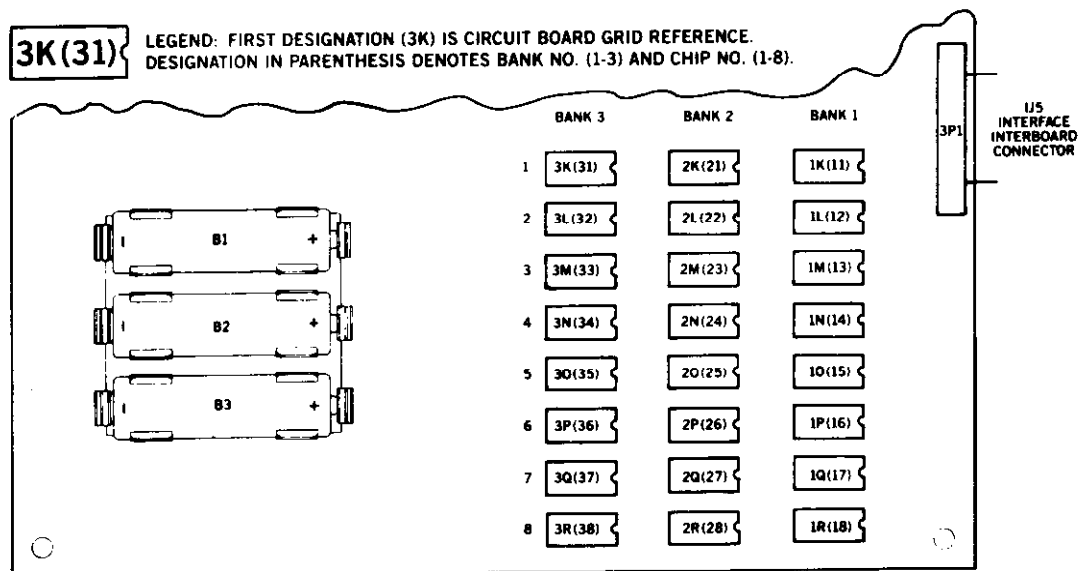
3K(31)

LEGEND: FIRST DESIGNATION (3K) IS CIRCUIT BOARD GRID REFERENCE.
DESIGNATION IN PARENTHESIS DENOTES BANK NO. (1-3) AND CHIP NO. (1-8).

3P1

IJ5 INTERFACE INTERBOARD CONNECTOR

B1
B2
B3

| | BANK 3 | BANK 2 | BANK 1 |
|---|---|---|---|
| 1 | 3K(31) | 2K(21) | 1K(11) |
| 2 | 3L(32) | 2L(22) | 1L(12) |
| 3 | 3M(33) | 2M(23) | 1M(13) |
| 4 | 3N(34) | 2N(24) | 1N(14) |
| 5 | 3O(35) | 2O(25) | 1O(15) |
| 6 | 3P(36) | 2P(26) | 1P(16) |
| 7 | 3Q(37) | 2Q(27) | 1Q(17) |
| 8 | 3R(38) | 2R(28) | 1R(18) |